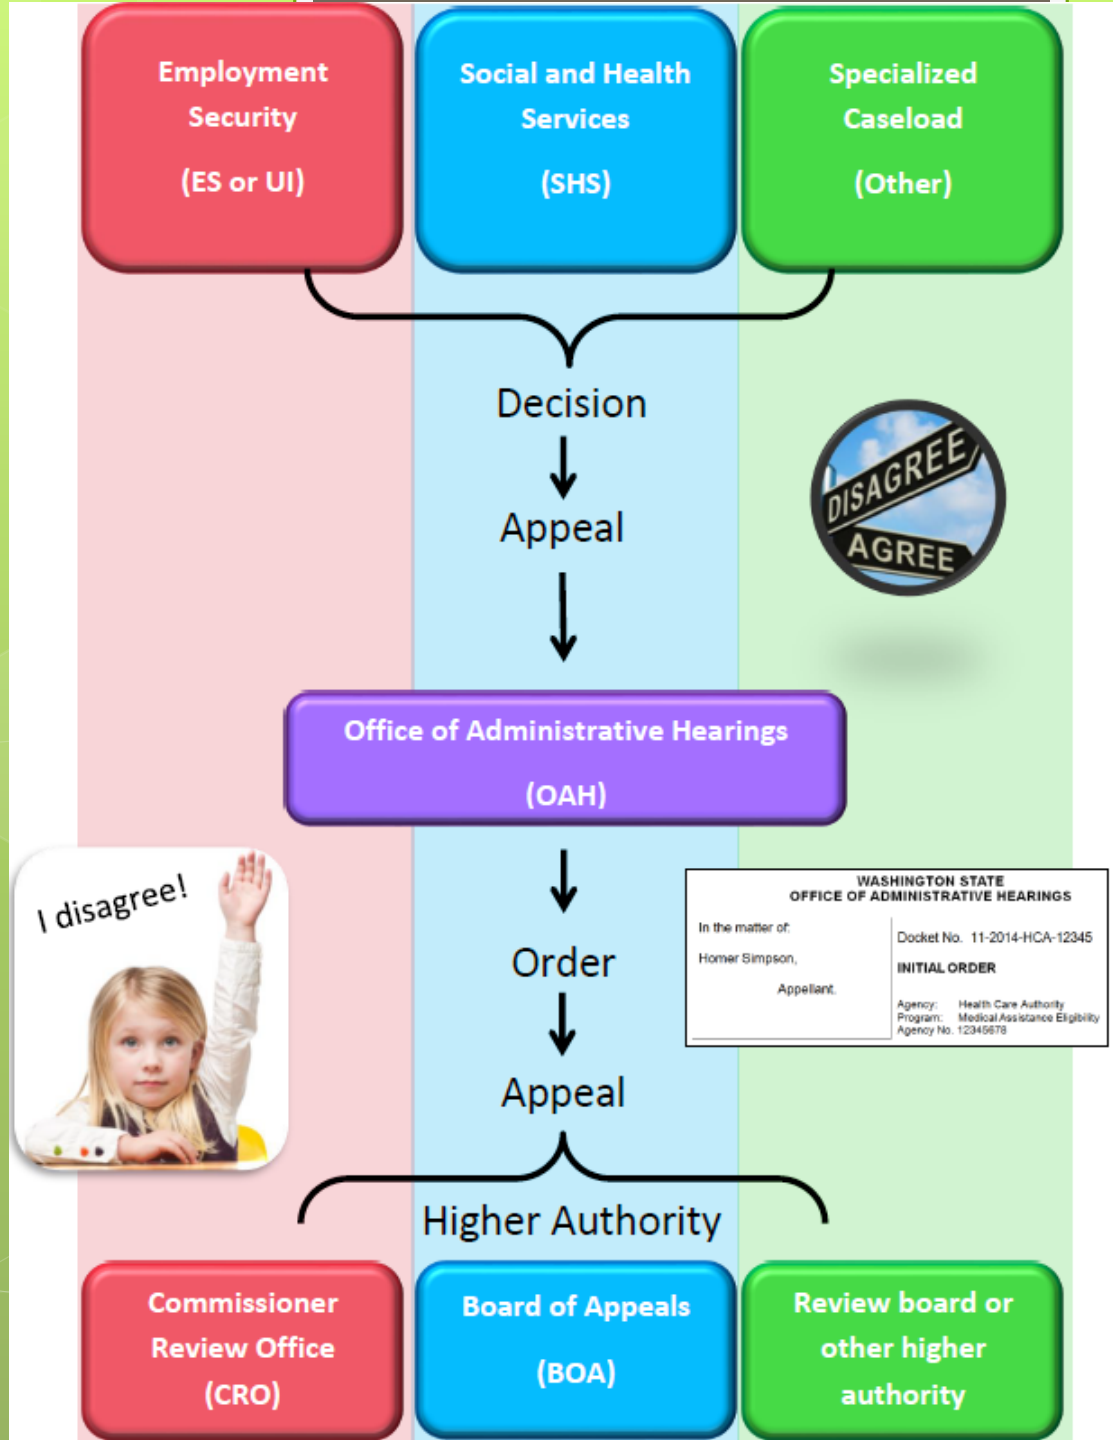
Employment Security

(ES or UI)

Social and Health Services

(SHS)

Specialized Caseload

(Other)

Decision

Appeal

DISAGREE

AGREE

Office of Administrative Hearings

(OAH)

I disagree!

Order

Appeal

WASHINGTON STATE
OFFICE OF ADMINISTRATIVE HEARINGS

In the matter of:

Homer Simpson,

Appellant.

Docket No. 11-2014-HCA-12345

INITIAL ORDER

Agency: Health Care Authority
Program: Medical Assistance Eligibility
Agency No. 12345678

Higher Authority

Commissioner Review Office (CRO)

Board of Appeals

(BOA)

Review board or other higher authority